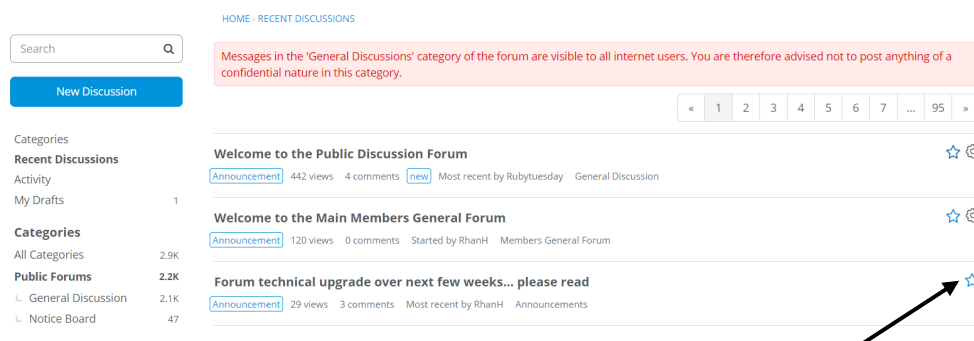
HOME › RECENT DISCUSSIONS

Search

New Discussion

Messages in the 'General Discussions' category of the forum are visible to all internet users. You are therefore advised not to post anything of a confidential nature in this category.

« 1 2 3 4 5 6 7 ... 95 »

Categories
Recent Discussions
Activity
My Drafts 1

Categories
All Categories 2.9K
Public Forums 2.2K
General Discussion 2.1K
Notice Board 47

Welcome to the Public Discussion Forum
Announcement 442 views 4 comments new Most recent by Rubytuesday General Discussion

Welcome to the Main Members General Forum
Announcement 120 views 0 comments Started by RhanH Members General Forum

Forum technical upgrade over next few weeks... please read
Announcement 29 views 3 comments Most recent by RhanH Announcements